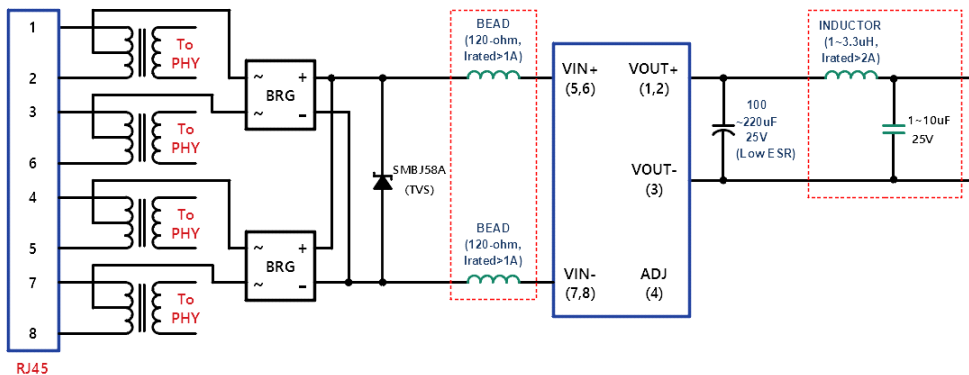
1
2
3
6
4
5
7
8
RJ45

To PHY
To PHY
To PHY
To PHY

~ +
BRG
~ -

~ +
BRG
~ -

SMBJ58A
(TVS)

BEAD
(120-ohm, Irated>1A)

BEAD
(120-ohm, Irated>1A)

VIN+
(5,6)
VOUT+
(1,2)
VOUT-
(3)
VIN-
(7,8)
ADJ
(4)

100
~220uF
25V
(Low ESR)

INDUCTOR
(1~3.3uH, Irated>2A)

1~10uF
25V